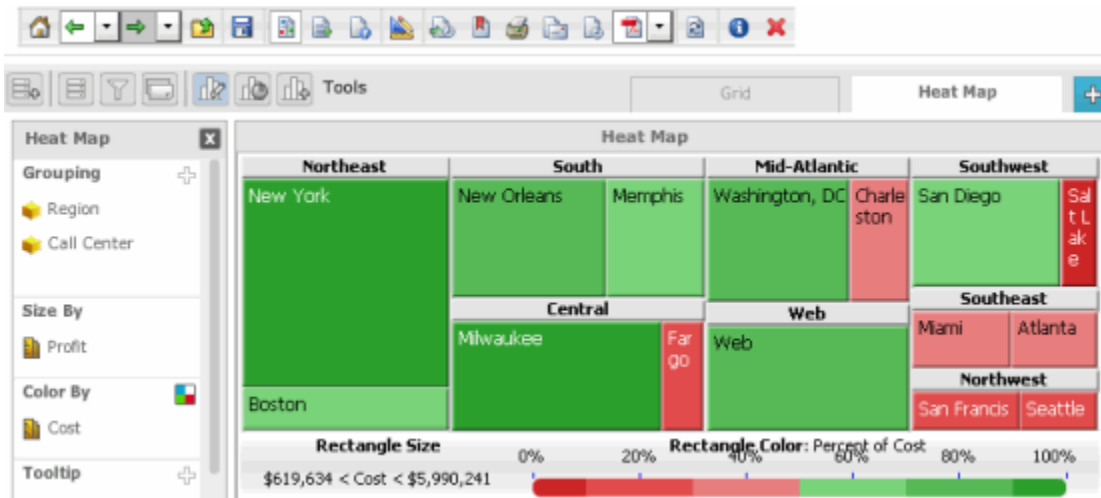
Tools

Grid

Heat Map

Heat Map

Grouping

Region

Call Center

Size By

Profit

Color By

Cost

Tooltip

Heat Map

Northeast

New York

Boston

South

New Orleans

Memphis

Central

Milwaukee

Fargo

Mid-Atlantic

Washington, DC

Charleston

Web

Web

Southwest

San Diego

Salt Lake

Southeast

Miami

Atlanta

Northwest

San Francis

Seattle

Rectangle Size

$619,634 < Cost < $5,990,241

Rectangle Color: Percent of Cost

0%

20%

40%

60%

80%

100%